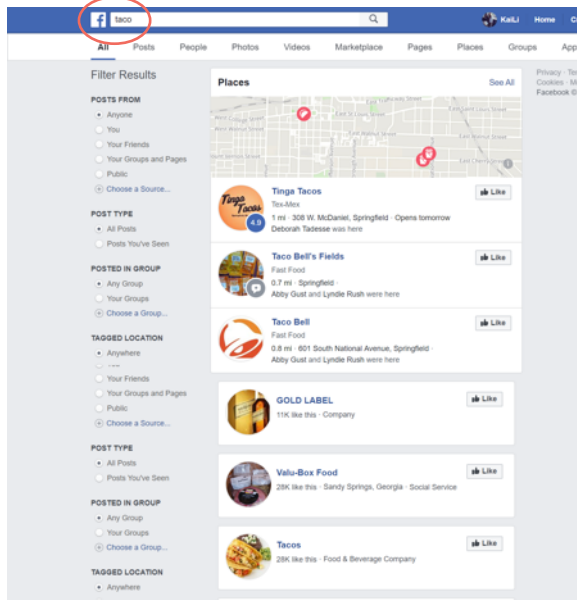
f taco

KaiLi Home Cre

All Posts People Photos Videos Marketplace Pages Places Groups App

Filter Results

POSTS FROM
Anyone
You
Your Friends
Your Groups and Pages
Public
Choose a Source...

POST TYPE
All Posts
Posts You've Seen

POSTED IN GROUP
Any Group
Your Groups
Choose a Group...

TAGGED LOCATION
Anywhere
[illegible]
Your Friends
Your Groups and Pages
Public
Choose a Source...

POST TYPE
All Posts
Posts You've Seen

POSTED IN GROUP
Any Group
Your Groups
Choose a Group...

TAGGED LOCATION
Anywhere

Places See All

Tinga Tacos
Tex-Mex
1 mi · 308 W. McDaniel, Springfield · Opens tomorrow
Deborah Tadesse was here
4.9
Like

Taco Bell's Fields
Fast Food
0.7 mi · Springfield ·
Abby Gust and Lyndle Rush were here
Like

Taco Bell
Fast Food
0.8 mi · 601 South National Avenue, Springfield ·
Abby Gust and Lyndle Rush were here
Like

GOLD LABEL
11K like this · Company
Like

Valu-Box Food
28K like this · Sandy Springs, Georgia · Social Service
Like

Tacos
28K like this · Food & Beverage Company
Like

Privacy · Te
Cookies · M
Facebook ©